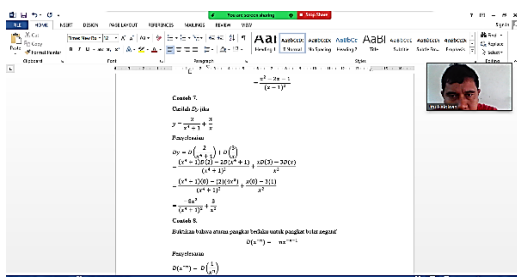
You are screen sharing Stop Share

FILE HOME INSERT DESIGN PAGE LAYOUT REFERENCES MAILINGS REVIEW VIEW

Cut Copy Format Painter Paste Clipboard Font Paragraph Styles Editing

AaBbCcDc AaBbCcDc AaBbCc AaBbCcC AaB AaBbCcC AaBbCcDc

Heading 1 ¶ Normal No Spacing Heading 2 Title Subtitle Subtle Em... Emphasis

Find Replace Select

$= \frac{-x^2 - 2x - 1}{(x - 1)^2}$

Contoh 7.

Carilah $D_x$ jika

$y = \frac{2}{x^2 + 1} + \frac{3}{x}$

Penyelesaian

$Dy = D\left(\frac{2}{x^2+1}\right) + D\left(\frac{3}{x}\right)$

$= \frac{(x^2+1)D(2) - 2D(x^2+1)}{(x^2+1)^2} + \frac{xD(3) - 3D(x)}{x^2}$

$= \frac{(x^2+1)(0) - (2)(2x)}{(x^2+1)^2} + \frac{x(0) - 3(1)}{x^2}$

$= \frac{6x^2}{(x^2+1)^2} + \frac{3}{x^2}$

Contoh 8.

Buktikan bahwa aturan pangkat berlaku untuk pangkat bulat negatif

$D(x^{-n}) = -nx^{-n-1}$

Penyelesaian

$D(x^{-n}) = D\left(\frac{1}{x^n}\right)$